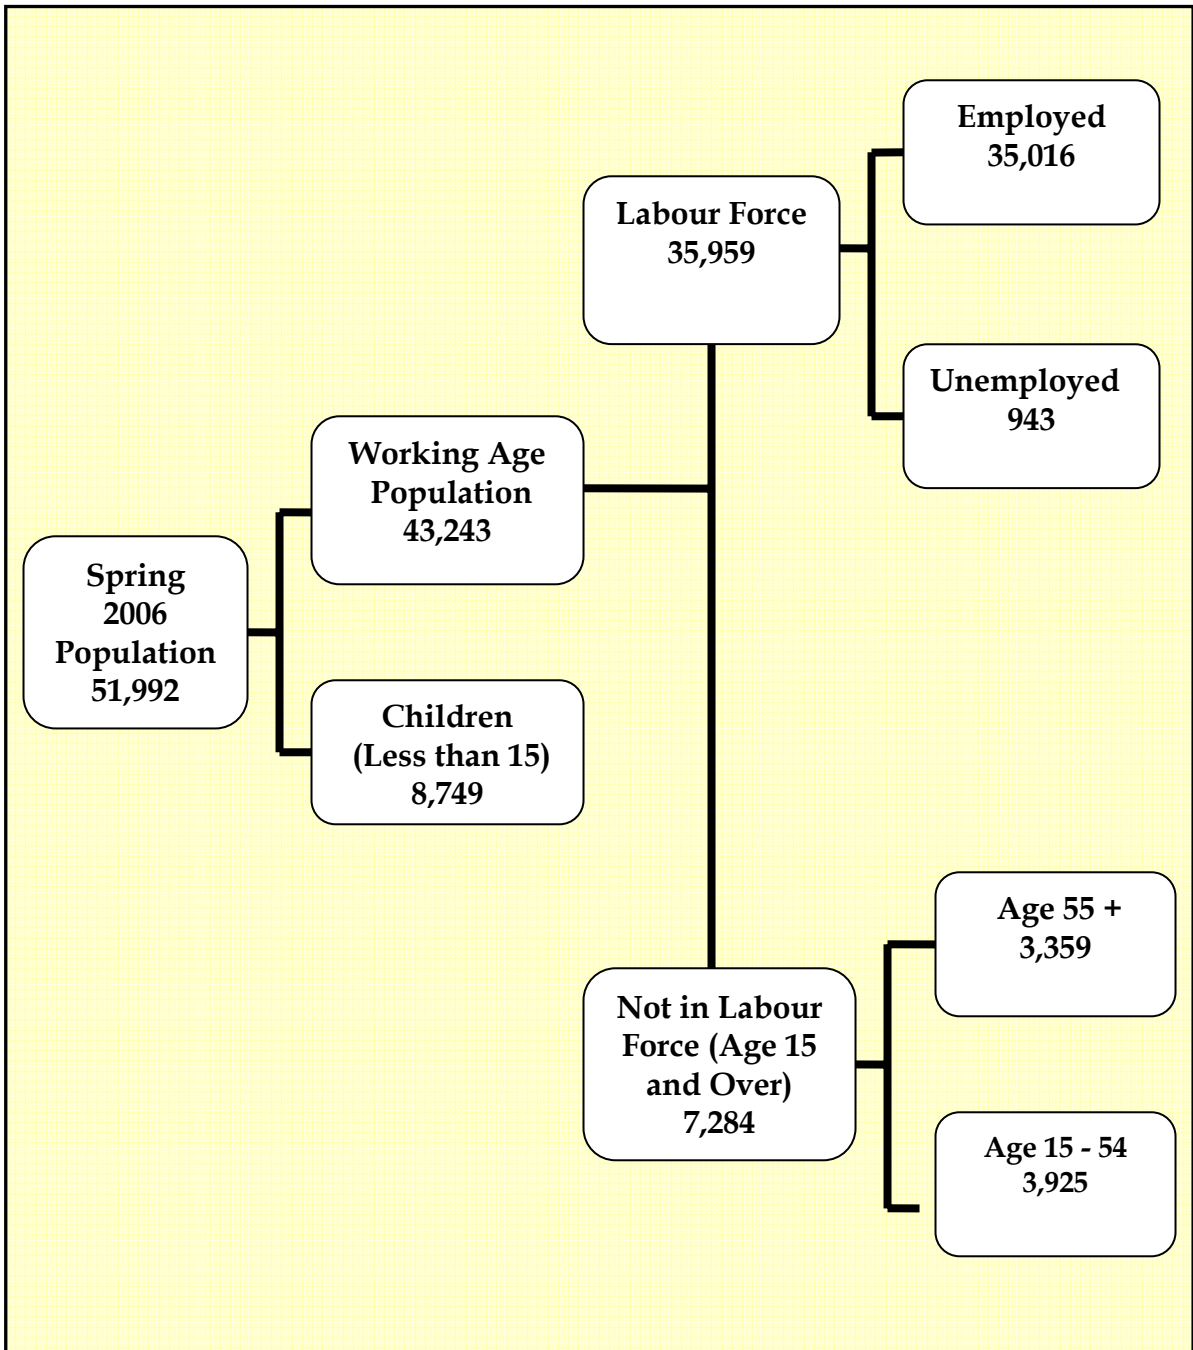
Employed
35,016

Labour Force
35,959

Unemployed
943

Working Age Population
43,243

Spring 2006 Population
51,992

Children (Less than 15)
8,749

Age 55 +
3,359

Not in Labour Force (Age 15 and Over)
7,284

Age 15 - 54
3,925